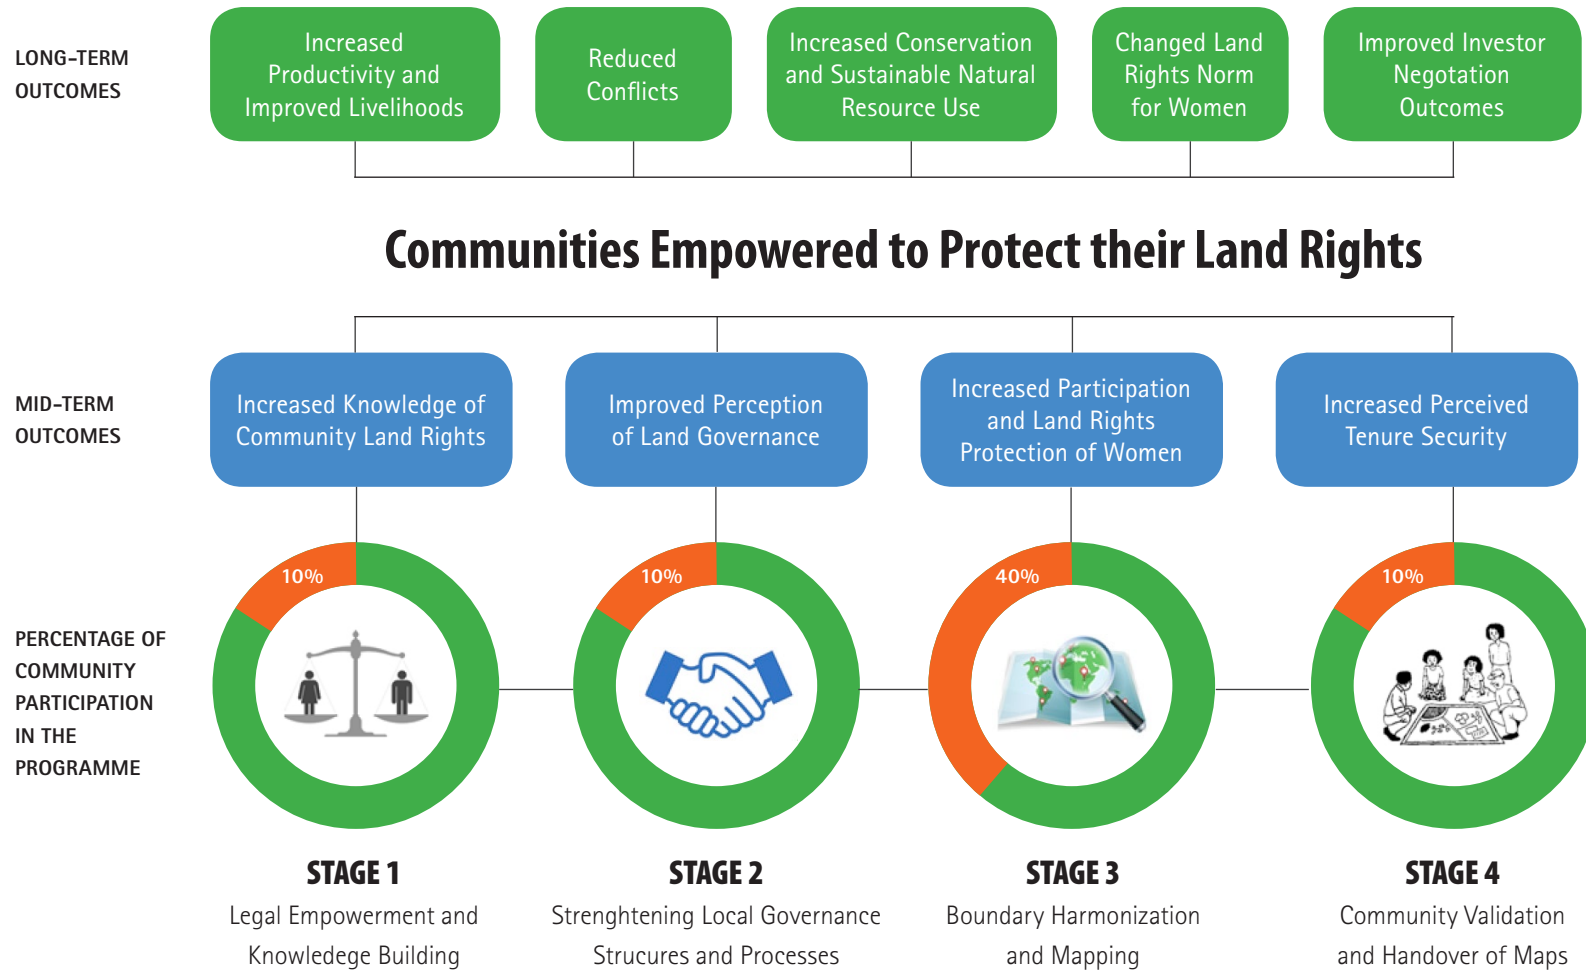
LONG-TERM OUTCOMES

Increased Productivity and Improved Livelihoods

Reduced Conflicts

Increased Conservation and Sustainable Natural Resource Use

Changed Land Rights Norm for Women

Improved Investor Negotation Outcomes

Communities Empowered to Protect their Land Rights

MID-TERM OUTCOMES

Increased Knowledge of Community Land Rights

Improved Perception of Land Governance

Increased Participation and Land Rights Protection of Women

Increased Perceived Tenure Security

PERCENTAGE OF COMMUNITY PARTICIPATION IN THE PROGRAMME

10%

10%

40%

10%

STAGE 1
Legal Empowerment and Knowledege Building

STAGE 2
Strenghtening Local Governance Strucures and Processes

STAGE 3
Boundary Harmonization and Mapping

STAGE 4
Community Validation and Handover of Maps